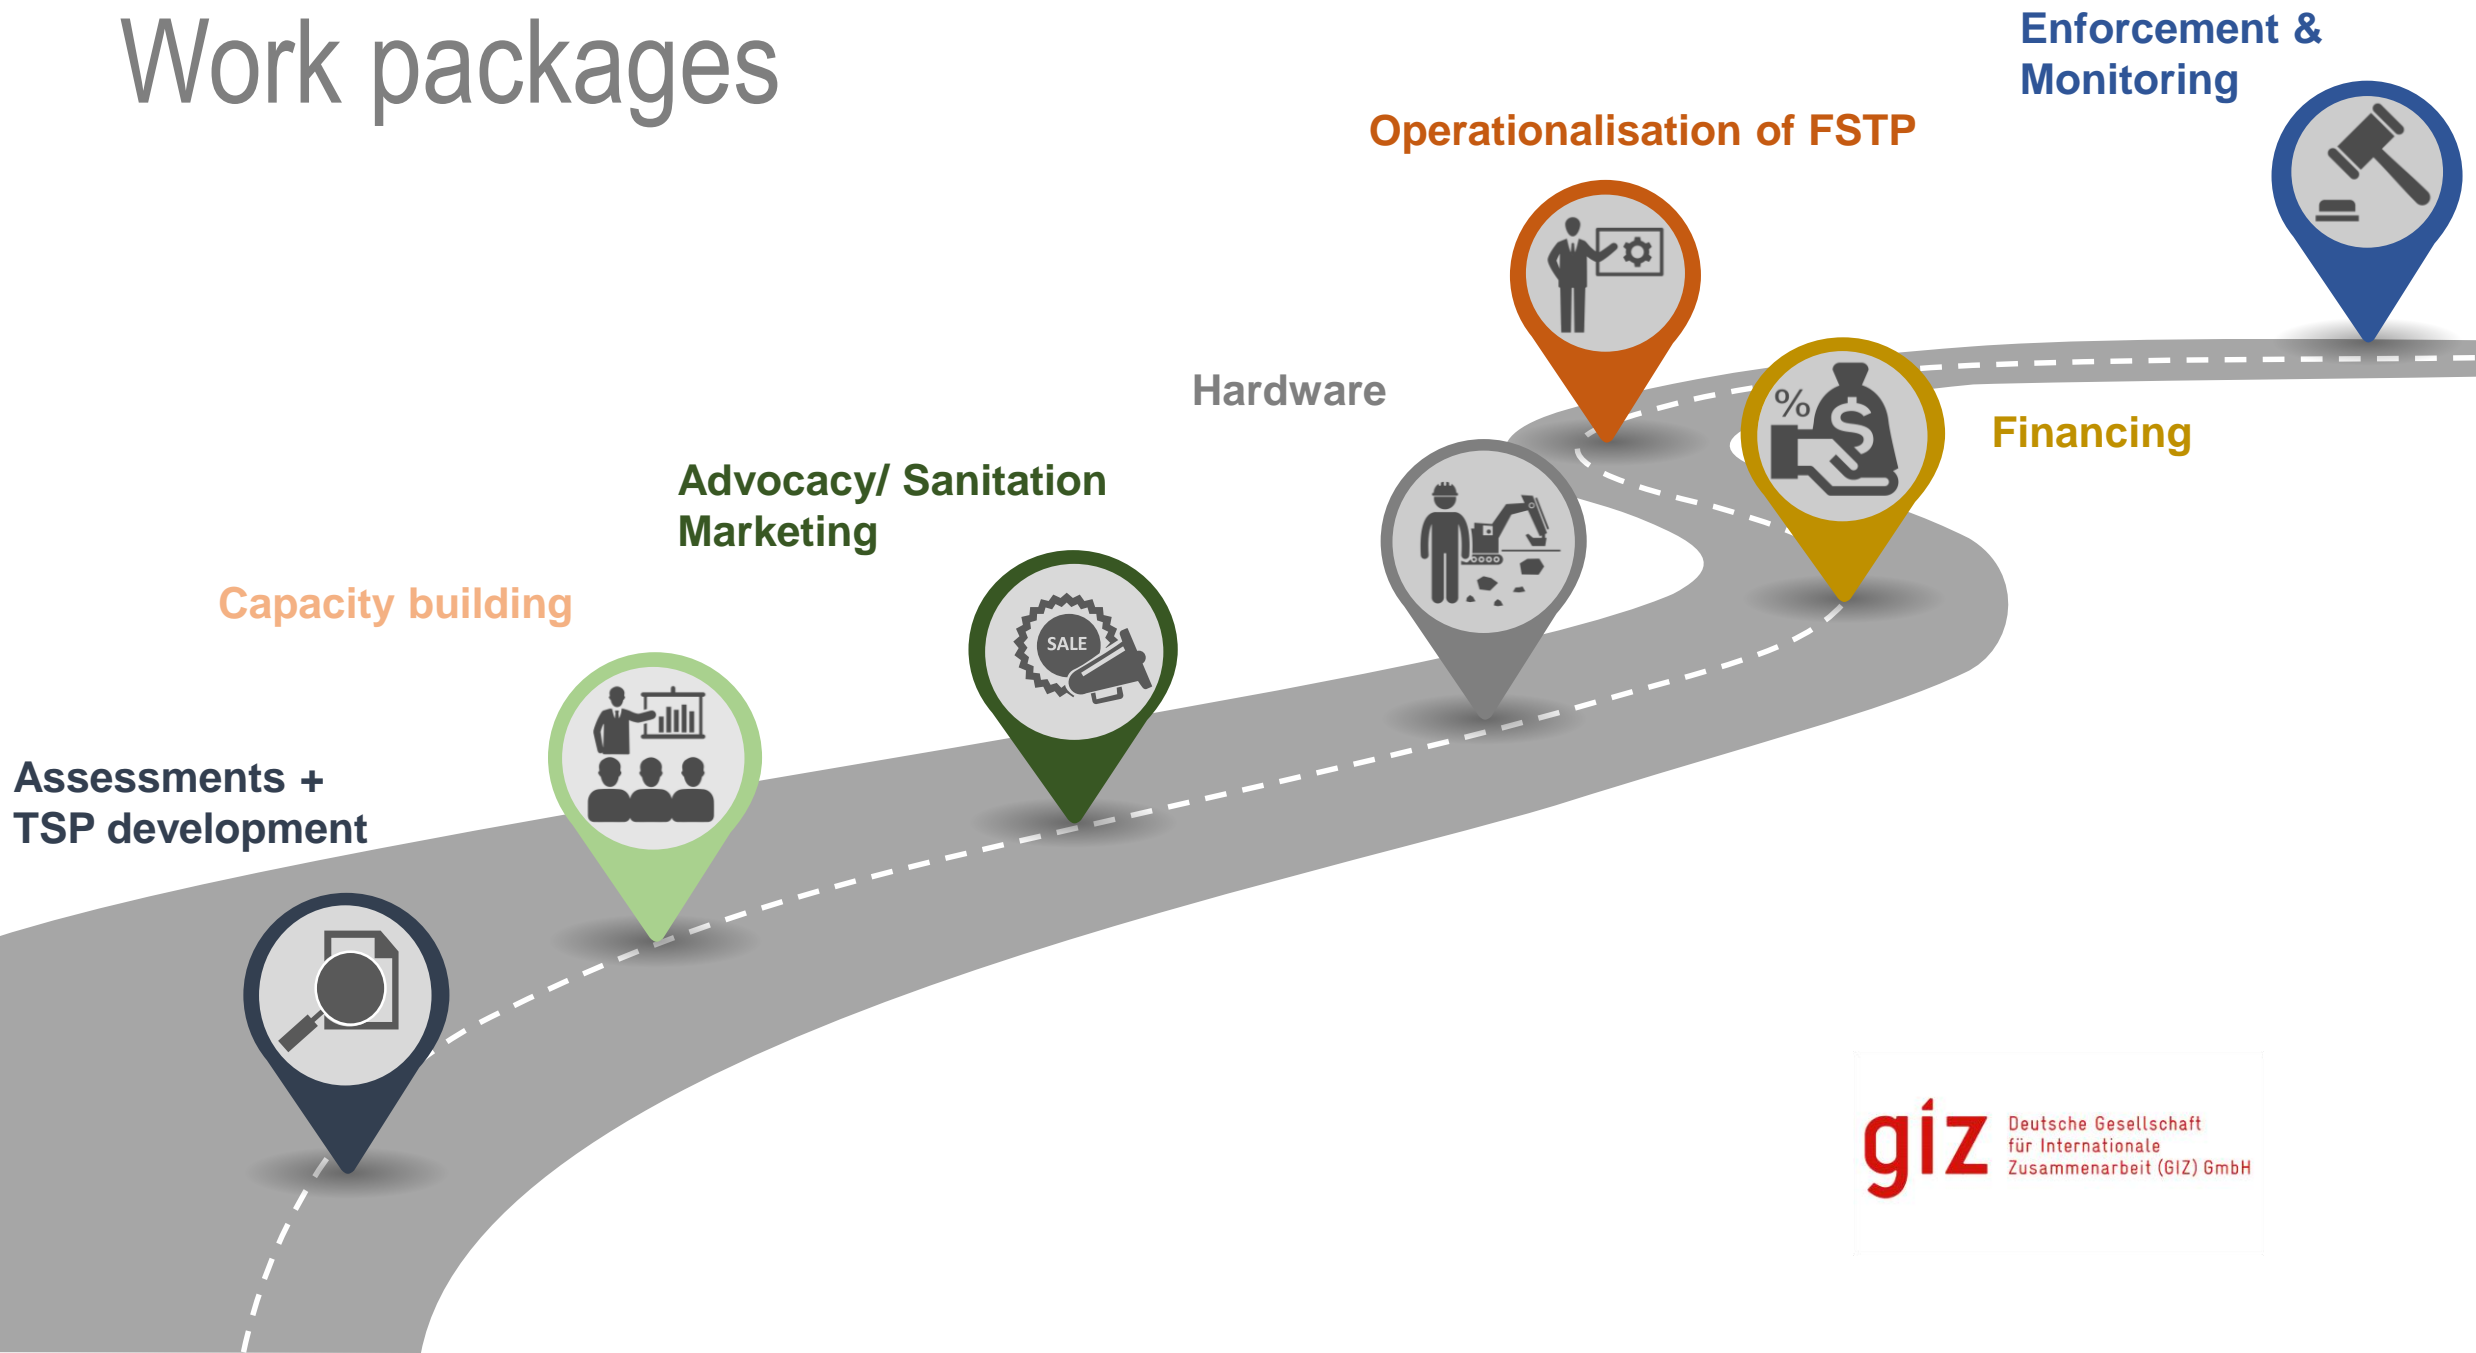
Work packages

Assessments + TSP development

Capacity building

Advocacy/ Sanitation Marketing

SALE

Hardware

Operationalisation of FSTP

Financing

%

$

Enforcement & Monitoring

giz Deutsche Gesellschaft für Internationale Zusammenarbeit (GIZ) GmbH